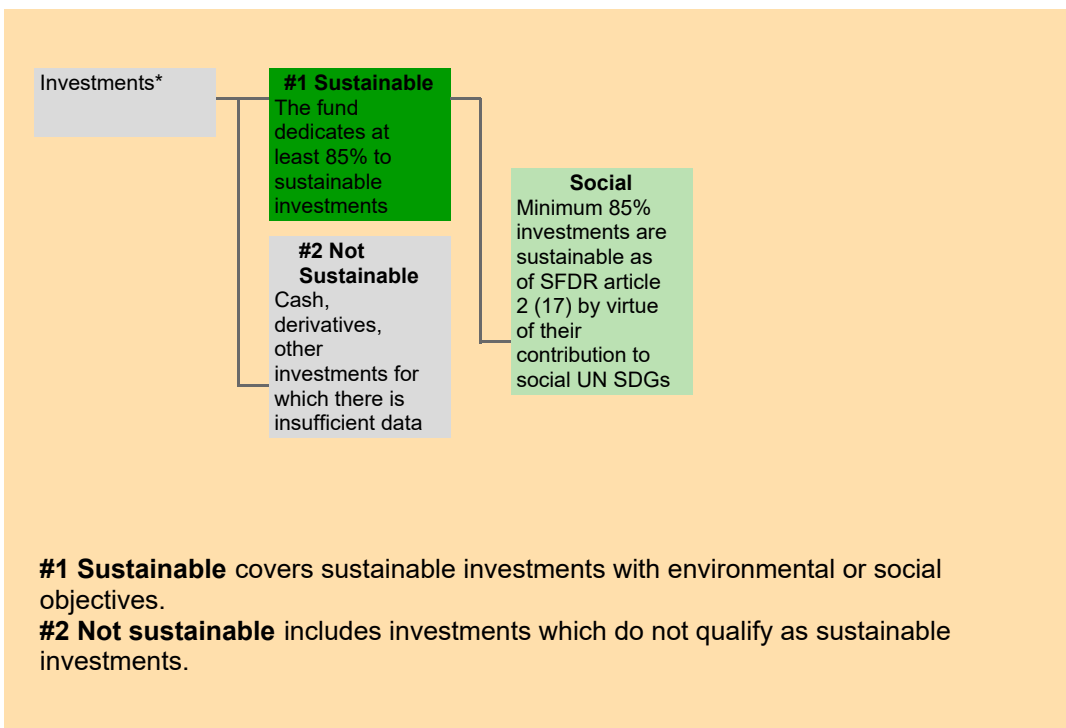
Investments*

**#1 Sustainable**
The fund dedicates at least 85% to sustainable investments

**#2 Not Sustainable**
Cash, derivatives, other investments for which there is insufficient data

**Social**
Minimum 85% investments are sustainable as of SFDR article 2 (17) by virtue of their contribution to social UN SDGs

**#1 Sustainable** covers sustainable investments with environmental or social objectives.
**#2 Not sustainable** includes investments which do not qualify as sustainable investments.